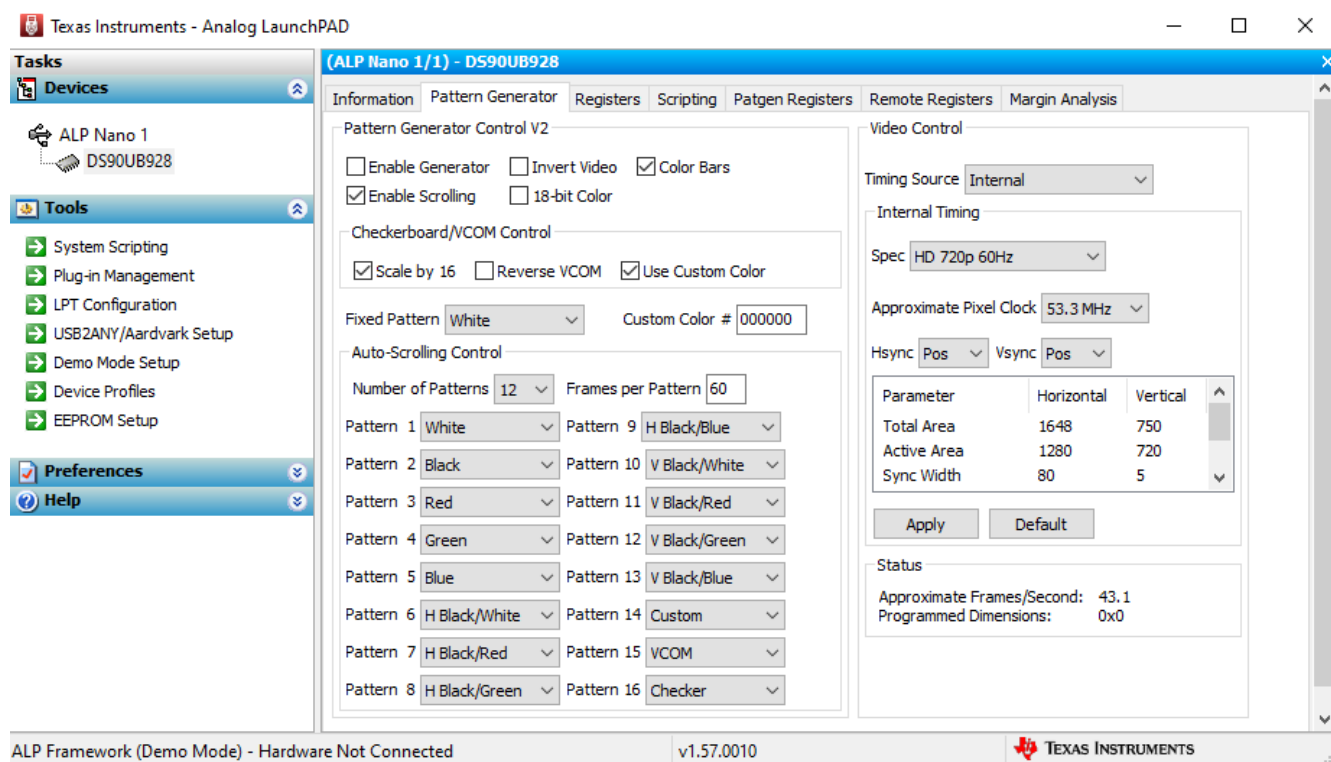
Texas Instruments - Analog LaunchPAD

Tasks
Devices
ALP Nano 1
DS90UB928
Tools
System Scripting
Plug-in Management
LPT Configuration
USB2ANY/Aardvark Setup
Demo Mode Setup
Device Profiles
EEPROM Setup
Preferences
Help

(ALP Nano 1/1) - DS90UB928

Information | Pattern Generator | Registers | Scripting | Patgen Registers | Remote Registers | Margin Analysis

Pattern Generator Control V2
Enable Generator
Invert Video
Color Bars
Enable Scrolling
18-bit Color

Checkerboard/VCOM Control
Scale by 16
Reverse VCOM
Use Custom Color

Fixed Pattern White
Custom Color # 000000

Auto-Scrolling Control
Number of Patterns 12
Frames per Pattern 60

Pattern 1 White
Pattern 9 H Black/Blue
Pattern 2 Black
Pattern 10 V Black/White
Pattern 3 Red
Pattern 11 V Black/Red
Pattern 4 Green
Pattern 12 V Black/Green
Pattern 5 Blue
Pattern 13 V Black/Blue
Pattern 6 H Black/White
Pattern 14 Custom
Pattern 7 H Black/Red
Pattern 15 VCOM
Pattern 8 H Black/Green
Pattern 16 Checker

Video Control
Timing Source Internal
Internal Timing
Spec HD 720p 60Hz
Approximate Pixel Clock 53.3 MHz
Hsync Pos
Vsync Pos

| Parameter | Horizontal | Vertical |
|---|---|---|
| Total Area | 1648 | 750 |
| Active Area | 1280 | 720 |
| Sync Width | 80 | 5 |

Apply
Default

Status
Approximate Frames/Second: 43.1
Programmed Dimensions: 0x0

ALP Framework (Demo Mode) - Hardware Not Connected
v1.57.0010
Texas Instruments